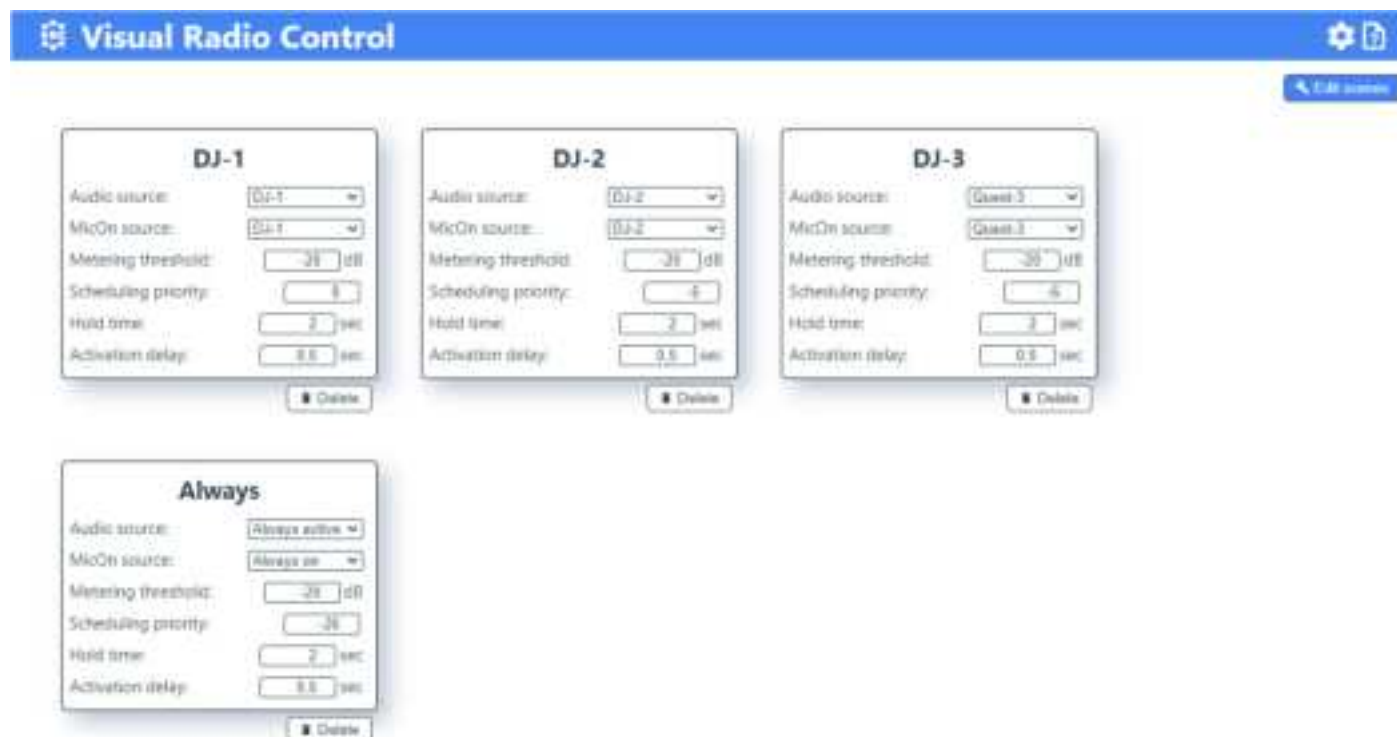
Visual Radio Control

Edit scenes

DJ-1

Audio source: DJ-1

MicOn source: DJ-1

Metering threshold: -20 dB

Scheduling priority: 6

Hold time: 2 sec

Activation delay: 0.5 sec

Delete

DJ-2

Audio source: DJ-2

MicOn source: DJ-2

Metering threshold: -20 dB

Scheduling priority: 6

Hold time: 2 sec

Activation delay: 0.5 sec

Delete

DJ-3

Audio source: Guest 3

MicOn source: Guest 3

Metering threshold: -20 dB

Scheduling priority: 6

Hold time: 2 sec

Activation delay: 0.5 sec

Delete

Always

Audio source: Always active

MicOn source: Always on

Metering threshold: -20 dB

Scheduling priority: -26

Hold time: 2 sec

Activation delay: 0.5 sec

Delete